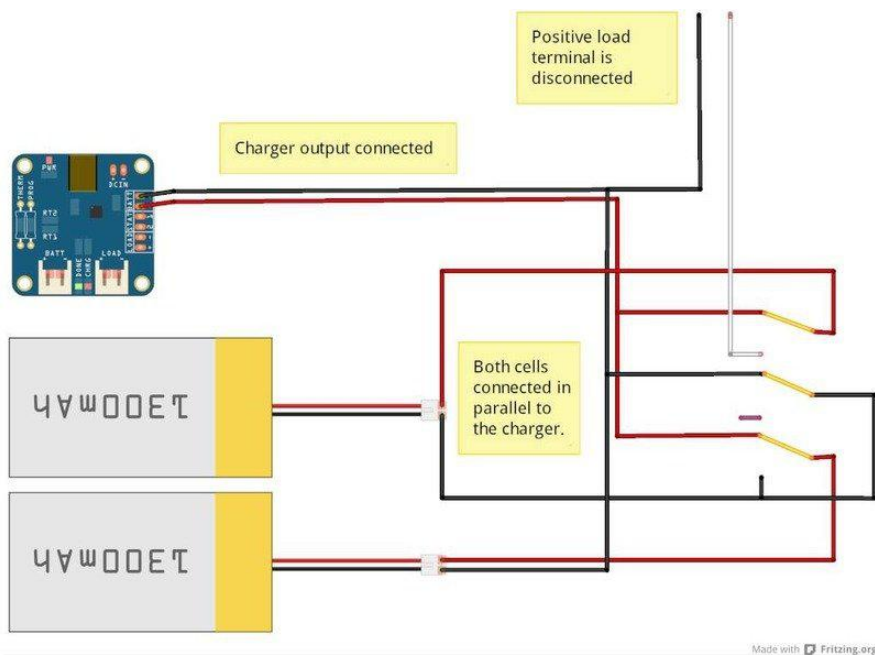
Positive load terminal is disconnected

Charger output connected

PWR
THERM
PROG
DCIN
RT2
RT1
BATT
DONE
CHRG
LOAD

1300mAh

Both cells connected in parallel to the charger.

1300mAh

Made with Fritzing.org